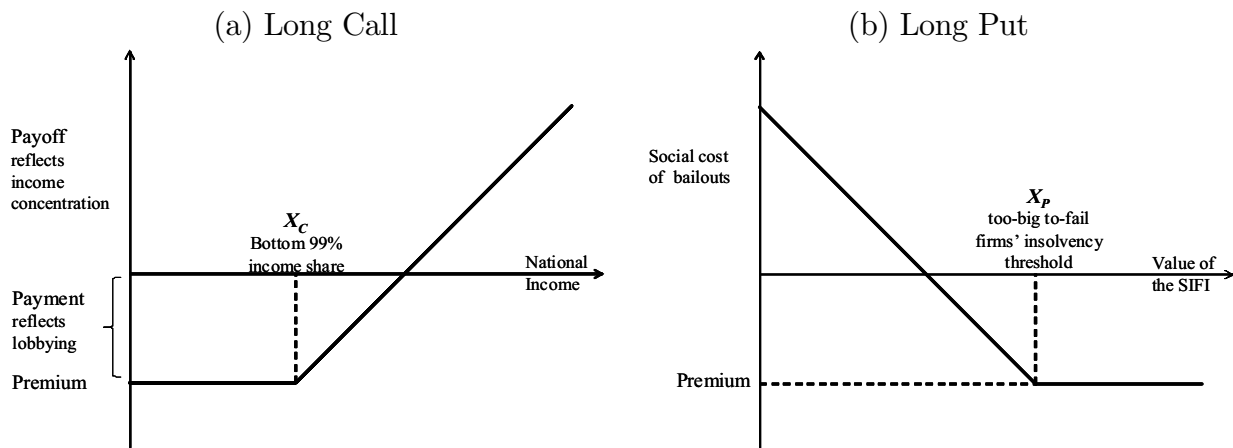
(a) Long Call

Payoff reflects income concentration

$X_C$
Bottom 99% income share

National Income

Payment reflects lobbying

Premium

(b) Long Put

Social cost of bailouts

$X_P$
too-big to-fail firms' insolvency threshold

Value of the SIFI

Premium